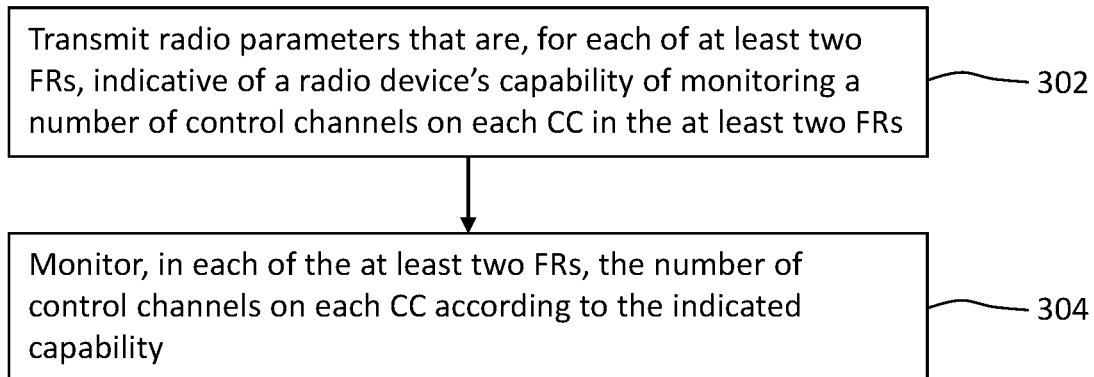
Transmit radio parameters that are, for each of at least two FRs, indicative of a radio device’s capability of monitoring a number of control channels on each CC in the at least two FRs

302

Monitor, in each of the at least two FRs, the number of control channels on each CC according to the indicated capability

304